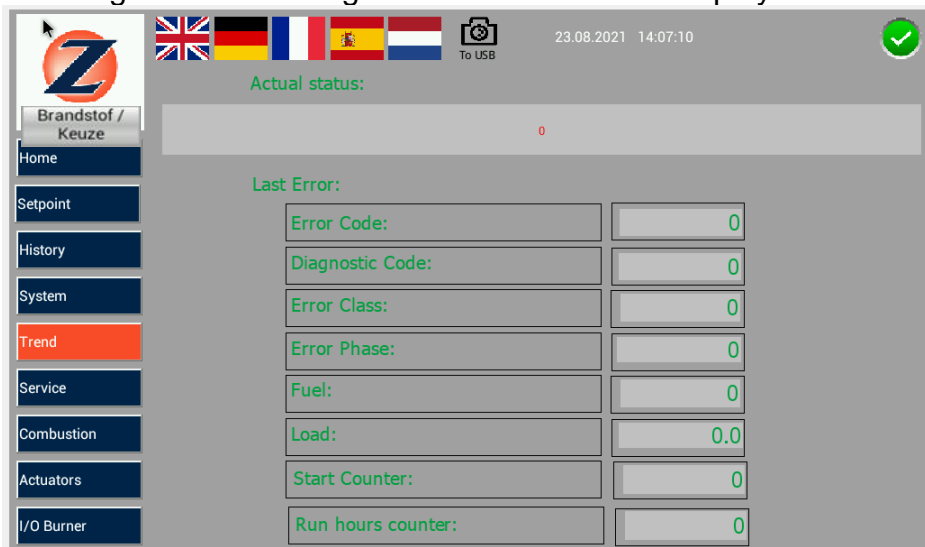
To USB

23.08.2021 14:07:10

Brandstof / Keuze

Home

Setpoint

History

System

Trend

Service

Combustion

Actuators

I/O Burner

Actual status:

0

Last Error:

| | |
|---|---|
| Error Code: | 0 |
| Diagnostic Code: | 0 |
| Error Class: | 0 |
| Error Phase: | 0 |
| Fuel: | 0 |
| Load: | 0.0 |
| Start Counter: | 0 |
| Run hours counter: | 0 |